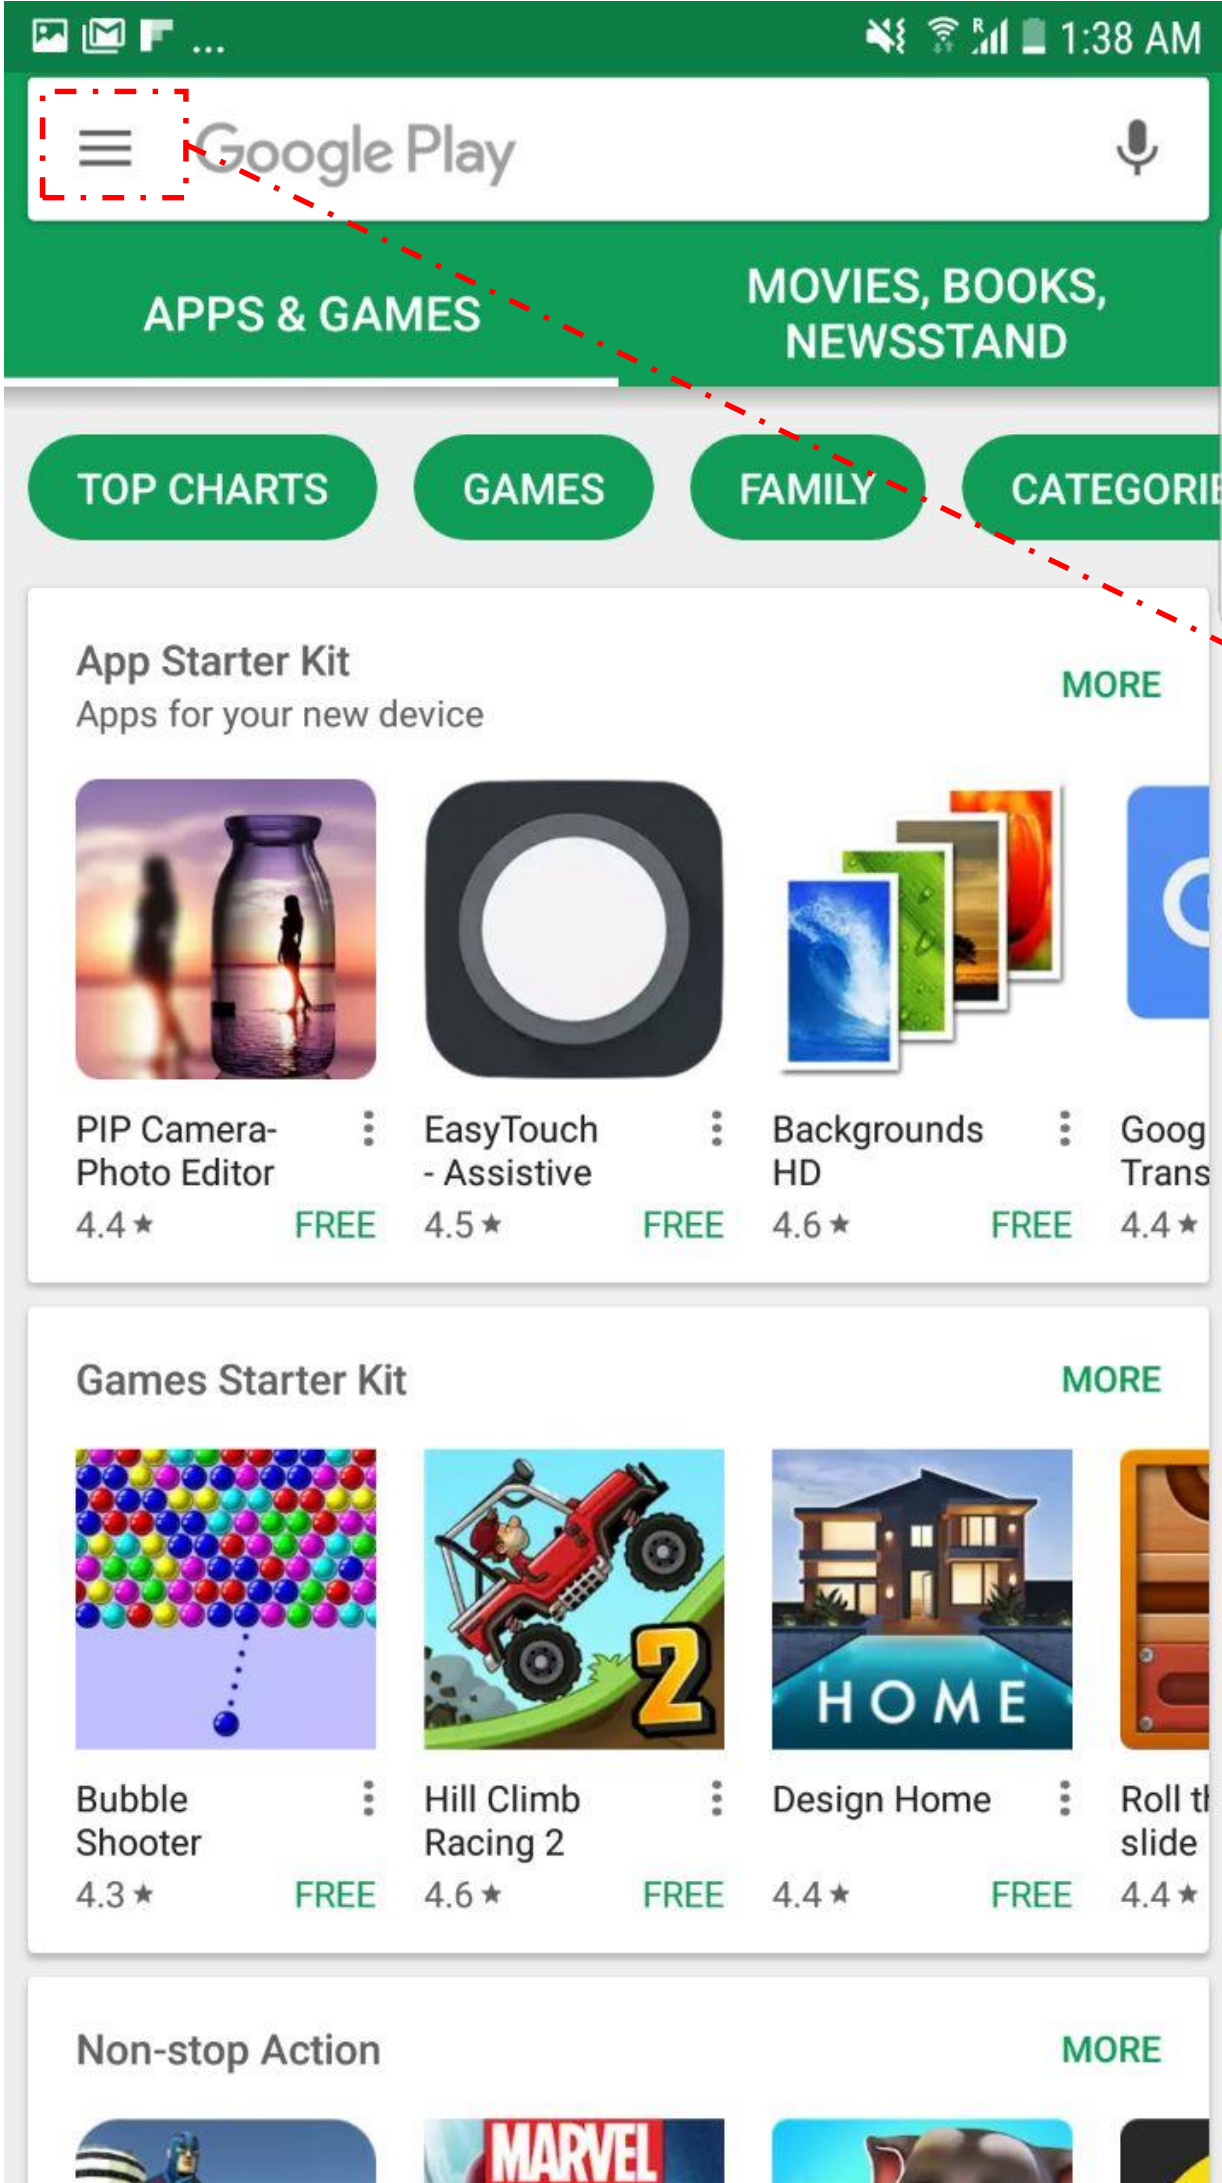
... 1:38 AM

Google Play

APPS & GAMES

MOVIES, BOOKS, NEWSSTAND

TOP CHARTS

GAMES

FAMILY

CATEGORI

App Starter Kit
Apps for your new device

MORE

PIP Camera-Photo Editor
4.4 ★ FREE

EasyTouch - Assistive
4.5 ★ FREE

Backgrounds HD
4.6 ★ FREE

Goog Trans
4.4 ★

Games Starter Kit

MORE

Bubble Shooter
4.3 ★ FREE

2

Hill Climb Racing 2
4.6 ★ FREE

HOME

Design Home
4.4 ★ FREE

Roll t slide
4.4 ★

Non-stop Action

MORE

MARVEL